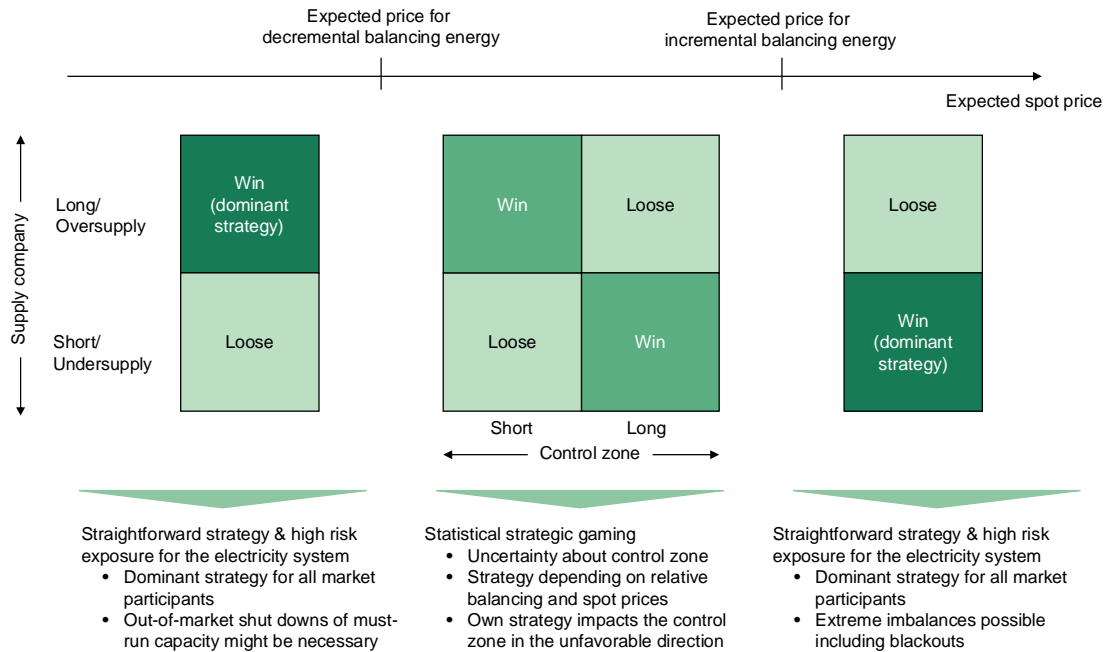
Expected price for decremental balancing energy

Expected price for incremental balancing energy

Expected spot price

Supply company

Long/ Oversupply

Short/ Undersupply

| Win (dominant strategy) |
|---|
| Loose |

| Win | Loose |
|---|---|
| Loose | Win |

Short Long

Control zone

| Loose |
|---|
| Win (dominant strategy) |

Straightforward strategy & high risk exposure for the electricity system
• Dominant strategy for all market participants
• Out-of-market shut downs of must-run capacity might be necessary

Statistical strategic gaming
• Uncertainty about control zone
• Strategy depending on relative balancing and spot prices
• Own strategy impacts the control zone in the unfavorable direction

Straightforward strategy & high risk exposure for the electricity system
• Dominant strategy for all market participants
• Extreme imbalances possible including blackouts